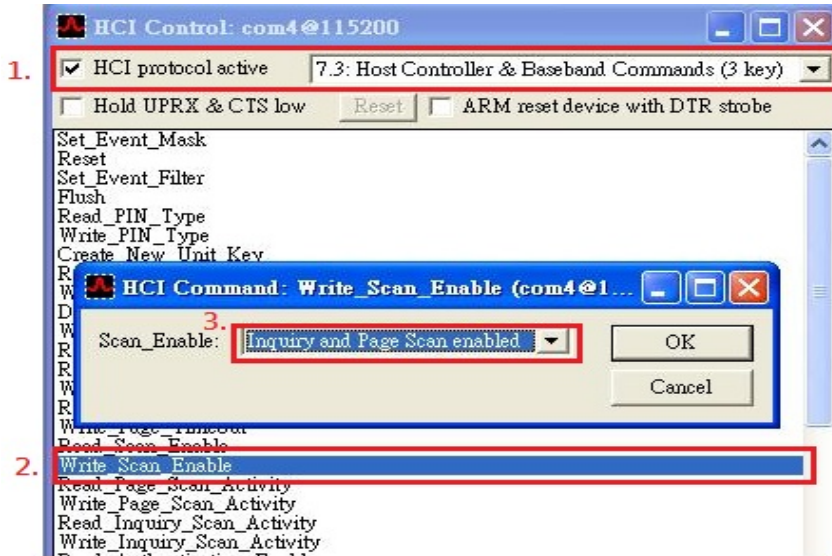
HCI Control: com4@115200

1.

HCI protocol active

7.3: Host Controller & Baseband Commands (3 key)

Hold UPRX & CTS low

Reset

ARM reset device with DTR strobe

Set_Event_Mask
Reset
Set_Event_Filter
Flush
Read_PIN_Type
Write_PIN_Type
Create_New_Unit_Key
R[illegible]
W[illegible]
D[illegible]
W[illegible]
R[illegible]
R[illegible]
W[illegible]
R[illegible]
Write_Page_Timeout
Read_Scan_Enable

2.

Write_Scan_Enable
Read_Page_Scan_Activity
Write_Page_Scan_Activity
Read_Inquiry_Scan_Activity
Write_Inquiry_Scan_Activity
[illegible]

HCI Command: Write_Scan_Enable (com4@1...

3.

Scan_Enable:

Inquiry and Page Scan enabled

OK

Cancel